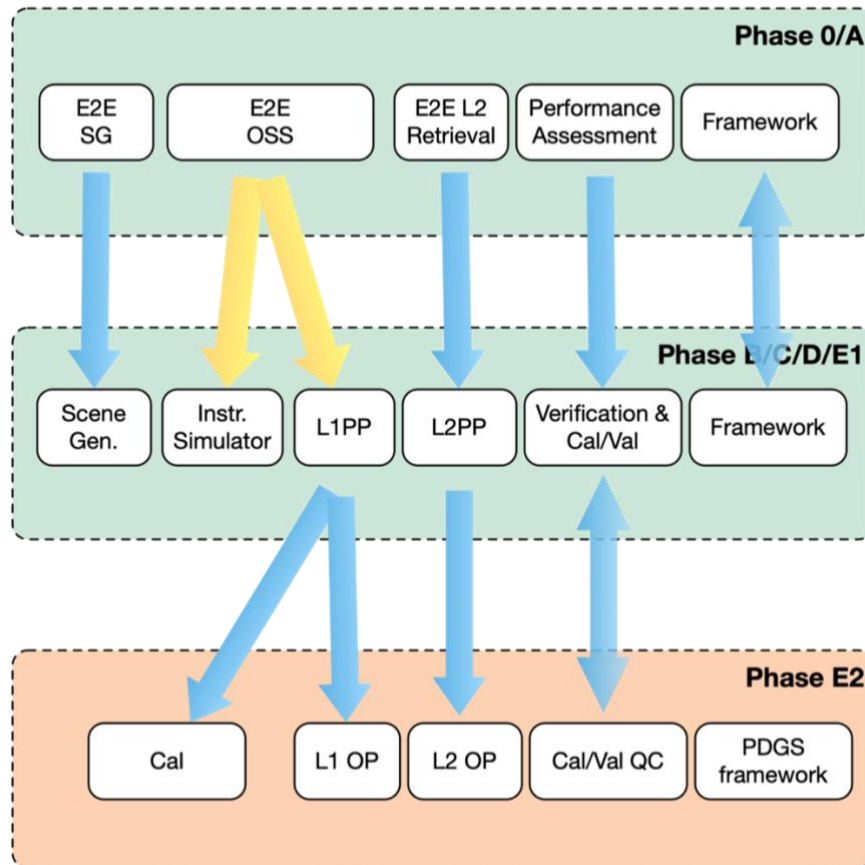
Phase 0/A

E2E SG

E2E OSS

E2E L2 Retrieval

Performance Assessment

Framework

Phase B/C/D/E1

Scene Gen.

Instr. Simulator

L1PP

L2PP

Verification & Cal/Val

Framework

Phase E2

Cal

L1 OP

L2 OP

Cal/Val QC

PDGS framework